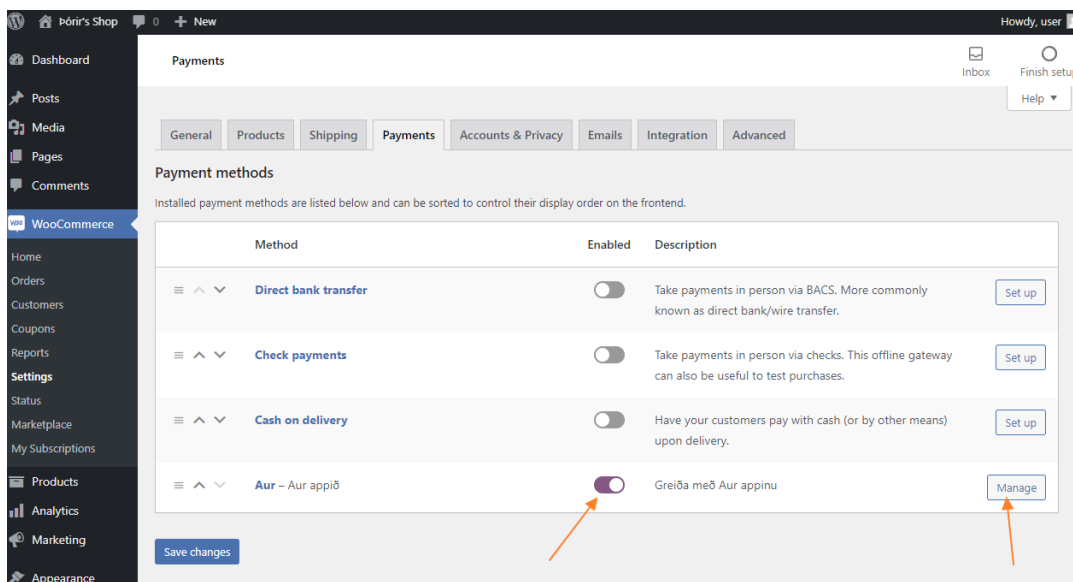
Þórir's Shop 0 + New

Howdy, user

Dashboard

Posts

Media

Pages

Comments

WooCommerce

Home
Orders
Customers
Coupons
Reports
Settings
Status
Marketplace
My Subscriptions

Products

Analytics

Marketing

Appearance

Payments

Inbox

Finish setup

Help ▼

General | Products | Shipping | Payments | Accounts & Privacy | Emails | Integration | Advanced

Payment methods

Installed payment methods are listed below and can be sorted to control their display order on the frontend.

| | Method | Enabled | Description | |
|---|---|---|---|---|
| | Direct bank transfer | | Take payments in person via BACS. More commonly known as direct bank/wire transfer. | Set up |
| | Check payments | | Take payments in person via checks. This offline gateway can also be useful to test purchases. | Set up |
| | Cash on delivery | | Have your customers pay with cash (or by other means) upon delivery. | Set up |
| | Aur – Aur appið | | Greiða með Aur appinu | Manage |

Save changes